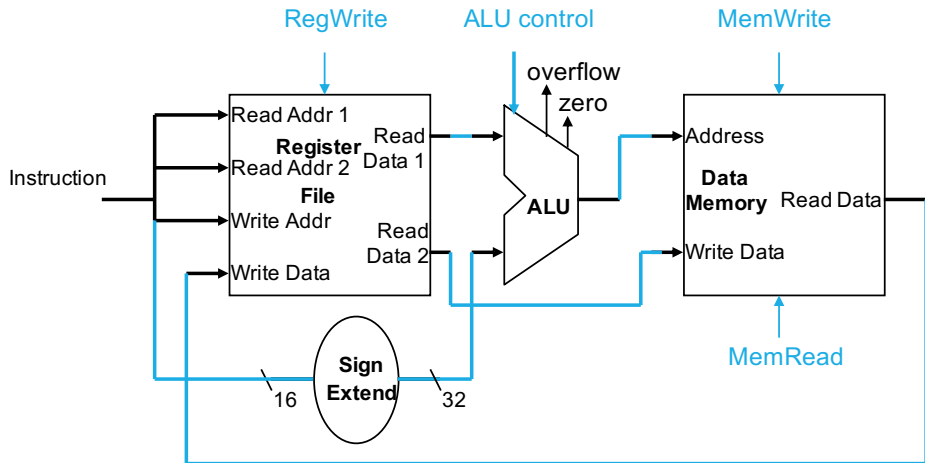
RegWrite

ALU control

MemWrite

overflow

zero

Instruction

Read Addr 1

Register

Read Data 1

Read Addr 2

File

Write Addr

Read Data 2

Write Data

ALU

Address

Data Memory

Read Data

Write Data

MemRead

Sign Extend

16

32